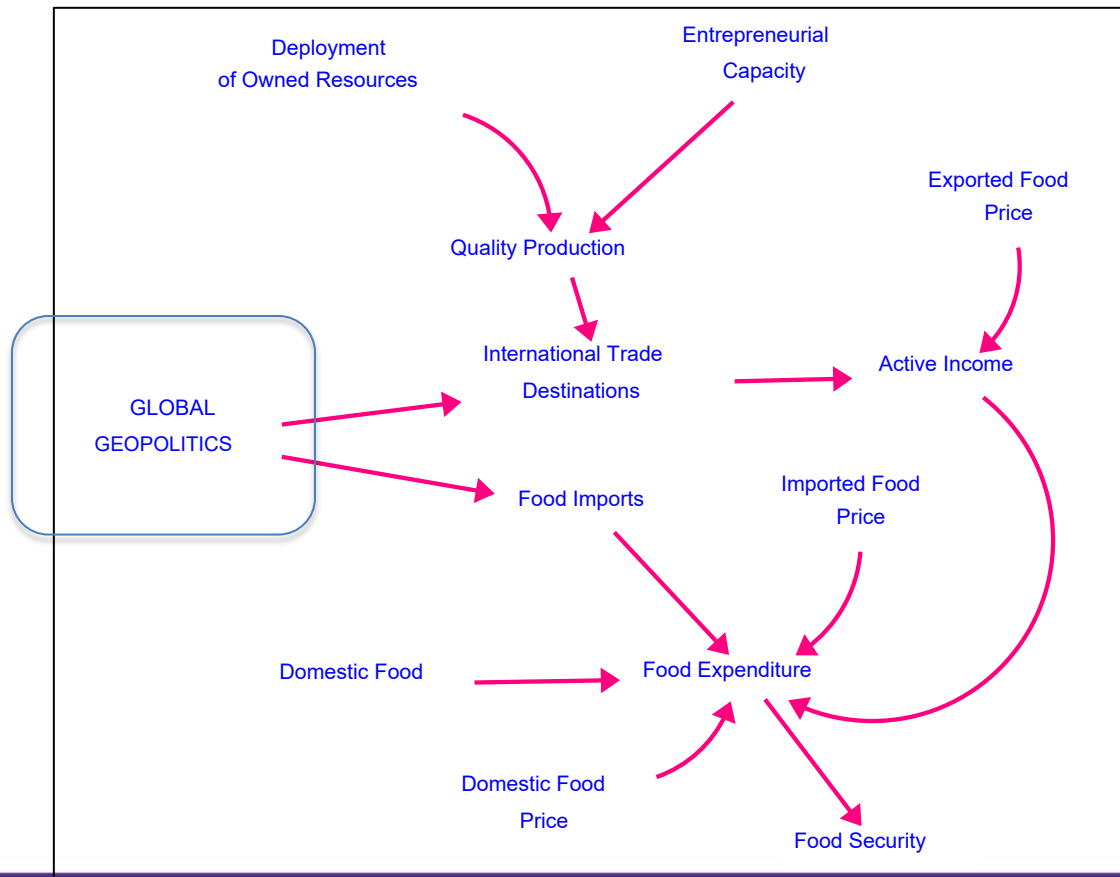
Deployment of Owned Resources

Entrepreneurial Capacity

Exported Food Price

Quality Production

International Trade Destinations

Active Income

GLOBAL GEOPOLITICS

Food Imports

Imported Food Price

Domestic Food

Food Expenditure

Domestic Food Price

Food Security